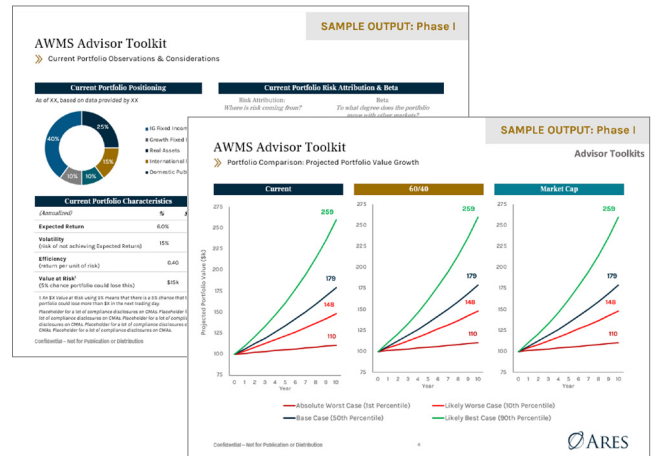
SAMPLE OUTPUT: Phase I

AWMS Advisor Toolkit

Current Portfolio Observations & Considerations

Current Portfolio Positioning

As of XX, based on data provided by XX

25%
40%
15%
10%
10%

IG Fixed Incom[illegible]
Growth Fixed I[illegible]
Real Assets
International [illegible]
Domestic Pub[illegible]

Current Portfolio Risk Attribution & Beta

Risk Attribution:
Where is risk coming from?

Beta:
To what degree does the portfolio move with other markets?

Current Portfolio Characteristics

| (Annualized) | % |
|---|---|
| Expected Return | 6.0% |
| Volatility (risk of not achieving Expected Return) | 15% |
| Efficiency (return per unit of risk) | 0.40 |
| Value at Risk¹ (5% chance portfolio could lose this) | $15k |

1. An $X Value at Risk using 5% means that there is a 5% chance that the portfolio could lose more than $X in the next trading day.

Placeholder for a lot of compliance disclosures on CMAs. Placeholder for a lot of compliance disclosures on CMAs. Placeholder for a lot of complia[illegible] disclosures on CMAs. Placeholder for a lot of compliance disclosures o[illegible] CMAs. Placeholder for a lot of compliance disclosures on CMAs.

Confidential – Not for Publication or Distribution

AWMS Advisor Toolkit

Portfolio Comparison: Projected Portfolio Value Growth

SAMPLE OUTPUT: Phase I

Advisor Toolkits

Current

60/40

Market Cap

Projected Portfolio Value ($k)

275
250
225
200
175
150
125
100
75

0 1 2 3 4 5 6 7 8 9 10

259
179
148
110

Absolute Worst Case (1st Percentile)
Likely Worse Case (10th Percentile)
Base Case (50th Percentile)
Likely Best Case (90th Percentile)

Confidential – Not for Publication or Distribution

ARES